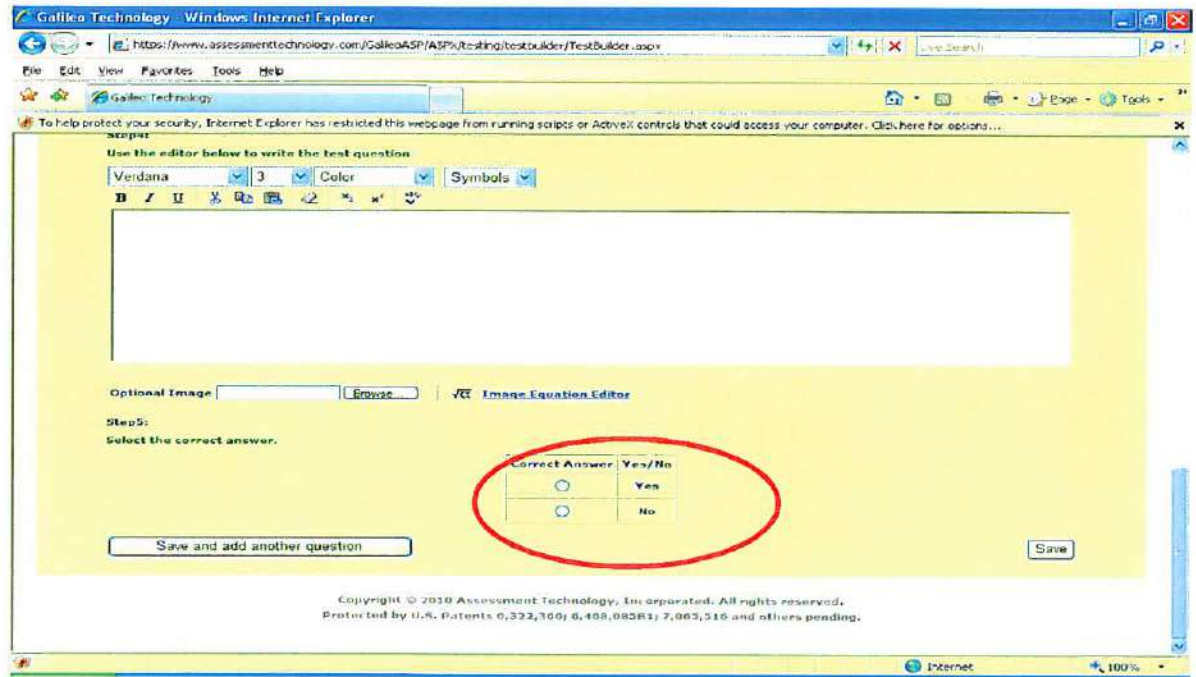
Galileo Technology - Windows Internet Explorer

https://www.assessmenttechnology.com/GalileoASP/ASPX/testing/testbuilder/TestBuilder.aspx

Live Search

File Edit View Favorites Tools Help

Galileo Technology

Page Tools

To help protect your security, Internet Explorer has restricted this webpage from running scripts or ActiveX controls that could access your computer. Click here for options...

Step4:

Use the editor below to write the test question

Verdana 3 Color Symbols

B I U

Optional Image Browse... Image Equation Editor

Step5:

Select the correct answer.

| Correct Answer | Yes/No |
|---|---|
| ○ | Yes |
| ○ | No |

Save and add another question

Save

Copyright © 2010 Assessment Technology, Incorporated. All rights reserved.
Protected by U.S. Patents 6,322,366; 6,468,085B1; 7,065,516 and others pending.

Internet

100%